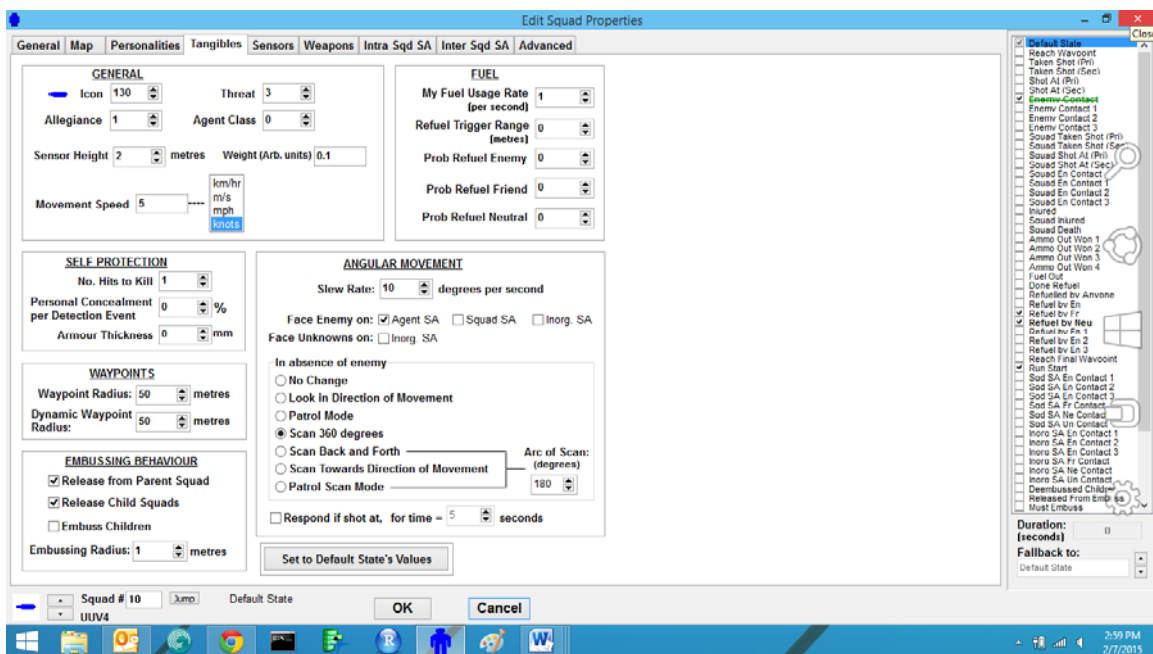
Edit Squad Properties

Clos

General | Map | Personalities | Tangibles | Sensors | Weapons | Intra Sqd SA | Inter Sqd SA | Advanced

GENERAL
Icon 130
Threat 3
Allegiance 1
Agent Class 0
Sensor Height 2 metres
Weight (Arb. units) 0.1
Movement Speed 5 ----
km/hr
m/s
mph
knots

FUEL
My Fuel Usage Rate (per second) 1
Refuel Trigger Range (metres) 0
Prob Refuel Enemy 0
Prob Refuel Friend 0
Prob Refuel Neutral 0

SELF PROTECTION
No. Hits to Kill 1
Personal Concealment per Detection Event 0 %
Armour Thickness 0 mm

ANGULAR MOVEMENT
Slew Rate: 10 degrees per second
Face Enemy on: Agent SA Squad SA Inorg. SA
Face Unknowns on: Inorg. SA

In absence of enemy
No Change
Look in Direction of Movement
Patrol Mode
Scan 360 degrees
Scan Back and Forth
Scan Towards Direction of Movement
Patrol Scan Mode
Arc of Scan: (degrees)
180

Respond if shot at, for time = 5 seconds

WAYPOINTS
Waypoint Radius: 50 metres
Dynamic Waypoint Radius: 50 metres

EMBUSSING BEHAVIOUR
Release from Parent Squad
Release Child Squads
Embuss Children
Embussing Radius: 1 metres

Set to Default State's Values

Default State
Reach Waypoint
Taken Shot (Pri)
Taken Shot (Sec)
Shot At (Pri)
Shot At (Sec)
Enemy Contact
Enemy Contact 1
Enemy Contact 2
Enemy Contact 3
Squad Taken Shot (Pri)
Squad Taken Shot (Sec)
Squad Shot At (Pri)
Squad Shot At (Sec)
Squad En Contact
Squad En Contact 1
Squad En Contact 2
Squad En Contact 3
Injured
Squad Injured
Squad Death
Ammo Out Wpn 1
Ammo Out Wpn 2
Ammo Out Wpn 3
Ammo Out Wpn 4
Fuel Out
Done Refuel
Refuelled by Anyone
Refuel by En
Refuel by Fr
Refuel by Neu
Refuel by En 1
Refuel by En 2
Refuel by En 3
Reach Final Waypoint
Run Start
Sqd SA En Contact 1
Sqd SA En Contact 2
Sqd SA En Contact 3
Sqd SA Fr Contact
Sqd SA Ne Contact
Sqd SA Un Contact
Inorg SA En Contact 1
Inorg SA En Contact 2
Inorg SA En Contact 3
Inorg SA Fr Contact
Inorg SA Ne Contact
Inorg SA Un Contact
Deembussed Children
Released From Embuss
Must Embuss

Duration: (seconds) 0
Fallback to:
Default State

Squad # 10 Jump
UUV4
Default State
OK
Cancel

2:59 PM
2/7/2015